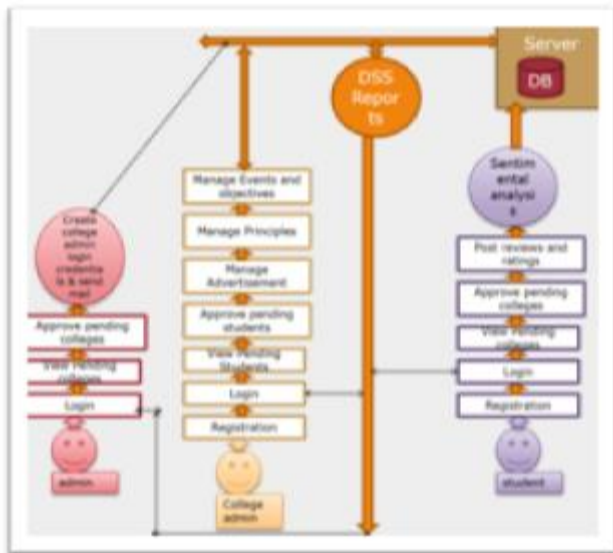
Server

DB

DSS Reports

Create college admin login credentials & send mail

Approve pending colleges

View Pending colleges

Login

admin

Manage Events and objectives

Manage Principles

Manage Advertisement

Approve pending students

View Pending Students

Login

Registration

College admin

Sentimental analysis

Post reviews and ratings

Approve pending colleges

View Pending colleges

Login

Registration

student